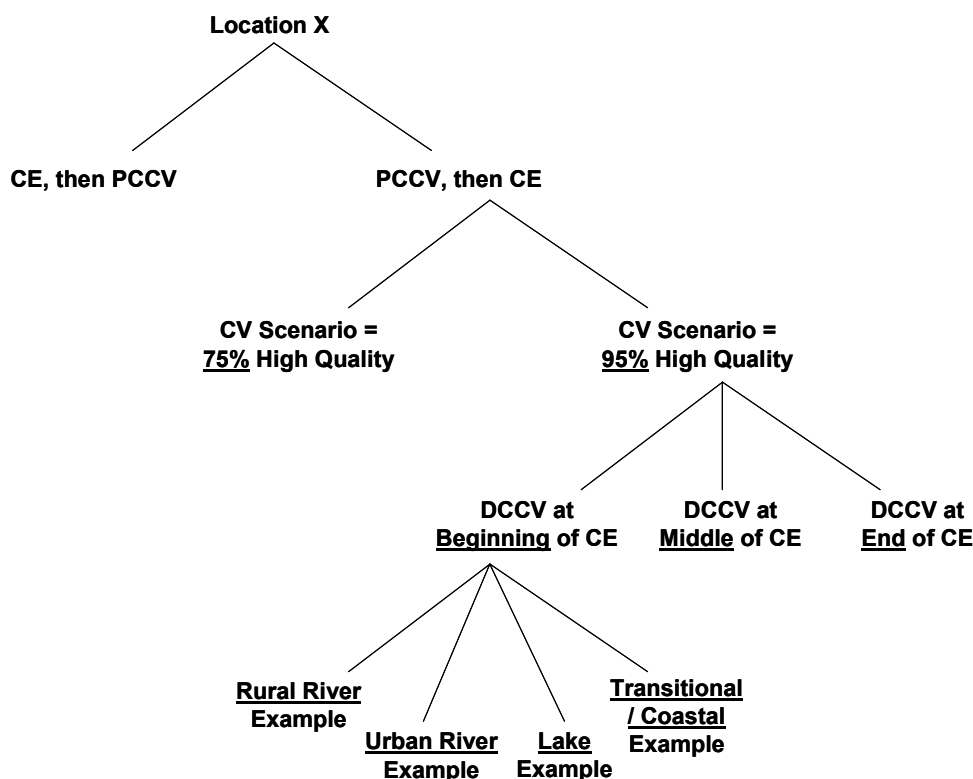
Location X

CE, then PCCV

PCCV, then CE

CV Scenario = 75% High Quality

CV Scenario = 95% High Quality

DCCV at Beginning of CE

DCCV at Middle of CE

DCCV at End of CE

Rural River Example

Urban River Example

Lake Example

Transitional / Coastal Example